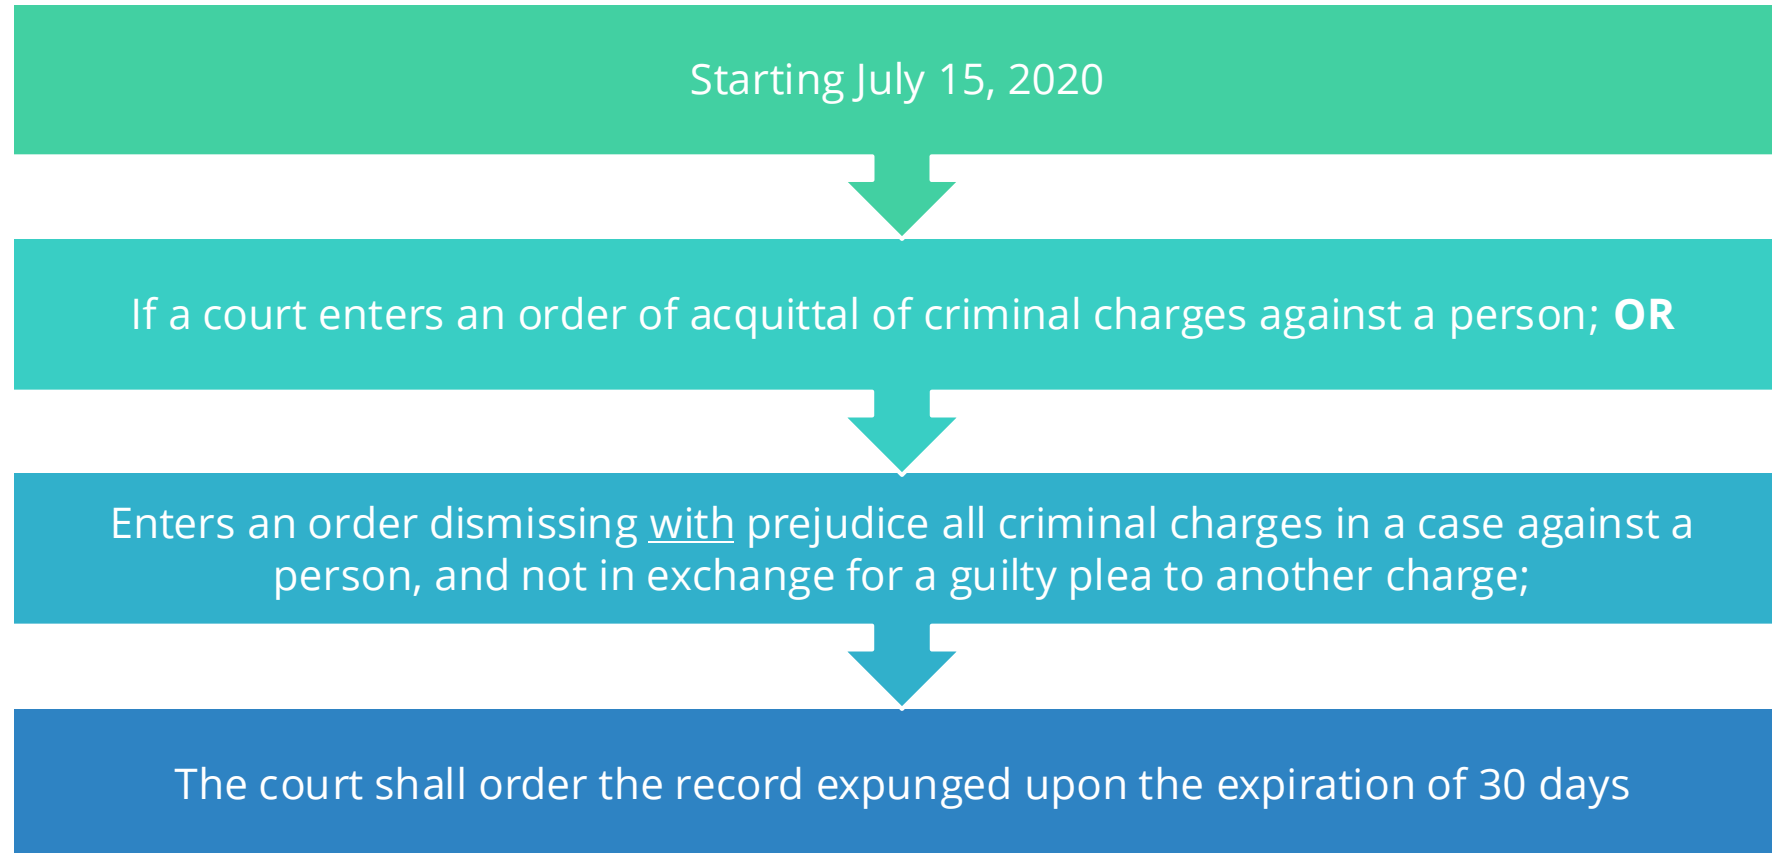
Starting July 15, 2020

If a court enters an order of acquittal of criminal charges against a person; **OR**

Enters an order dismissing with prejudice all criminal charges in a case against a person, and not in exchange for a guilty plea to another charge;

The court shall order the record expunged upon the expiration of 30 days